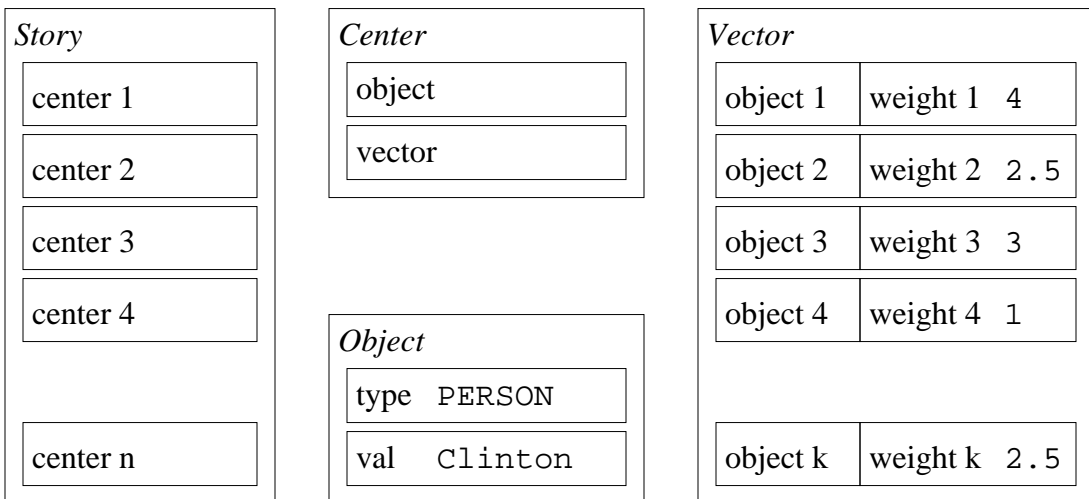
Story

center 1

center 2

center 3

center 4

center n

Center

object

vector

Object

type PERSON

val Clinton

Vector

| object 1 | weight 1 4 |
|---|---|
| object 2 | weight 2 2.5 |
| object 3 | weight 3 3 |
| object 4 | weight 4 1 |
| object k | weight k 2.5 |